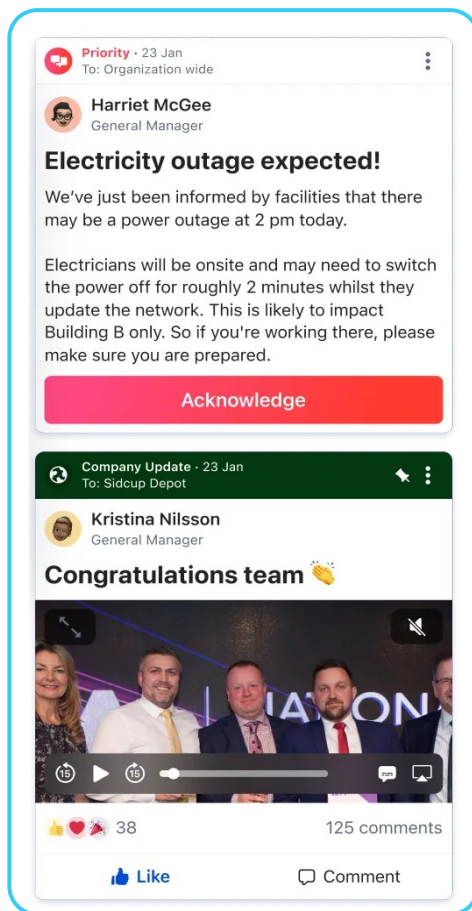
Priority • 23 Jan
To: Organization wide

Harriet McGee
General Manager

Electricity outage expected!

We've just been informed by facilities that there may be a power outage at 2 pm today.

Electricians will be onsite and may need to switch the power off for roughly 2 minutes whilst they update the network. This is likely to impact Building B only. So if you're working there, please make sure you are prepared.

Acknowledge

Company Update • 23 Jan
To: Sidcup Depot

Kristina Nilsson
General Manager

Congratulations team 👏

NATION

15 15

38

125 comments

Like

Comment